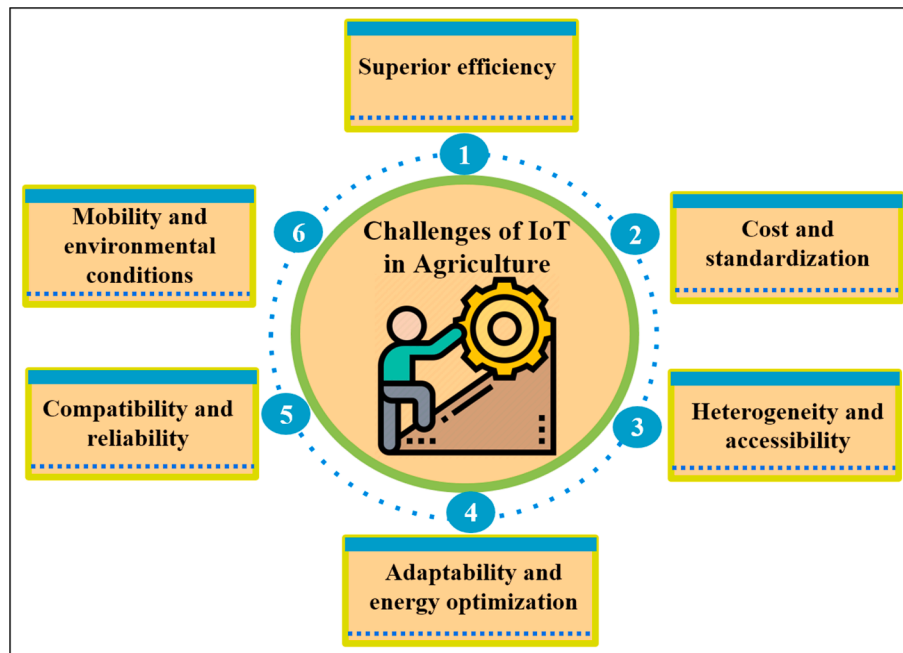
Challenges of IoT in Agriculture

1

Superior efficiency

2

Cost and standardization

3

Heterogeneity and accessibility

4

Adaptability and energy optimization

5

Compatibility and reliability

6

Mobility and environmental conditions